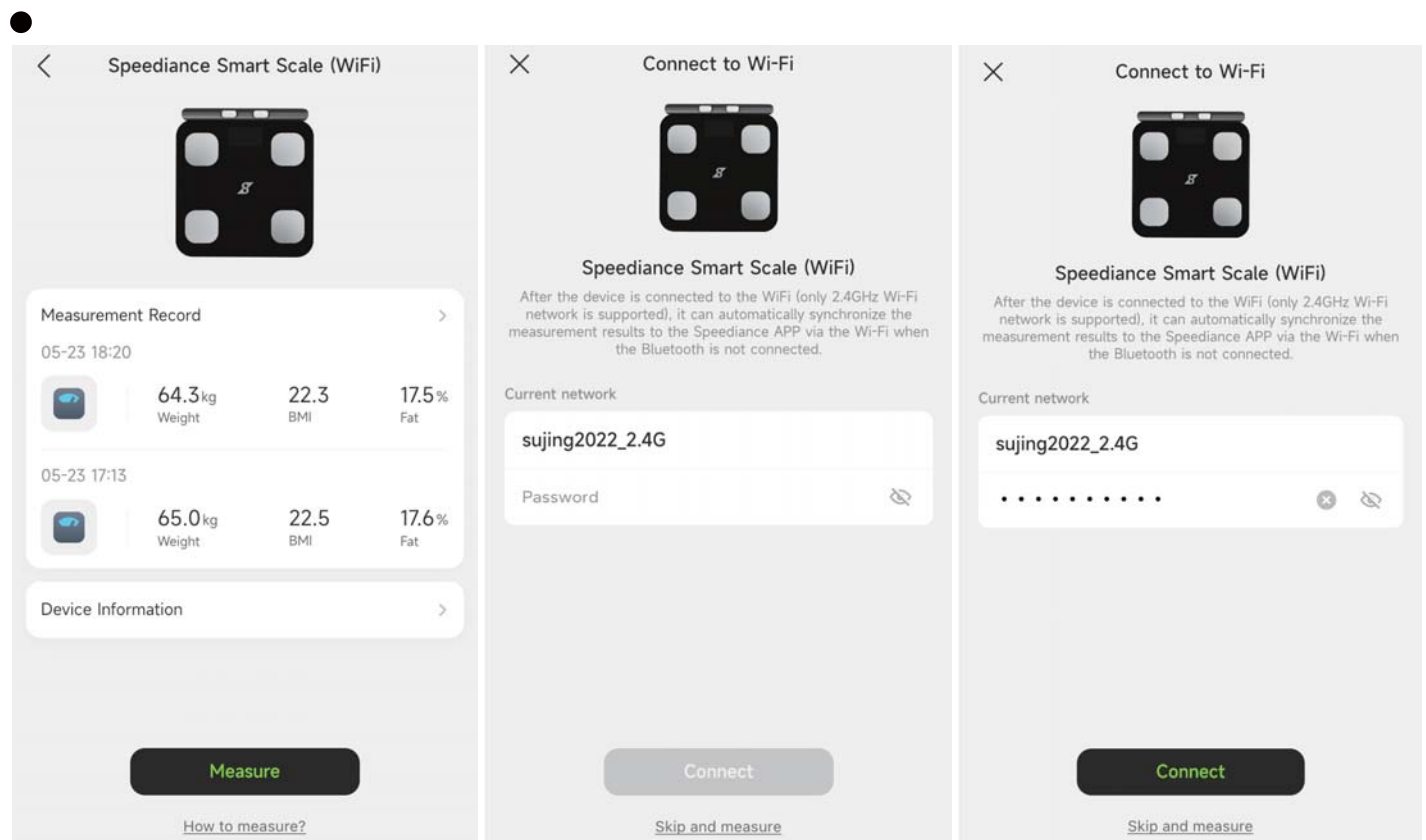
Speediance Smart Scale (WiFi)

Measurement Record

05-23 18:20

64.3kg
Weight

22.3
BMI

17.5%
Fat

05-23 17:13

65.0kg
Weight

22.5
BMI

17.6%
Fat

Device Information

Measure

How to measure?

Connect to Wi-Fi

Speediance Smart Scale (WiFi)

After the device is connected to the WiFi (only 2.4GHz Wi-Fi network is supported), it can automatically synchronize the measurement results to the Speediance APP via the Wi-Fi when the Bluetooth is not connected.

Current network

sujing2022_2.4G

Password

Connect

Skip and measure

Connect to Wi-Fi

Speediance Smart Scale (WiFi)

After the device is connected to the WiFi (only 2.4GHz Wi-Fi network is supported), it can automatically synchronize the measurement results to the Speediance APP via the Wi-Fi when the Bluetooth is not connected.

Current network

sujing2022_2.4G

• • • • • • • • • • •

Connect

Skip and measure